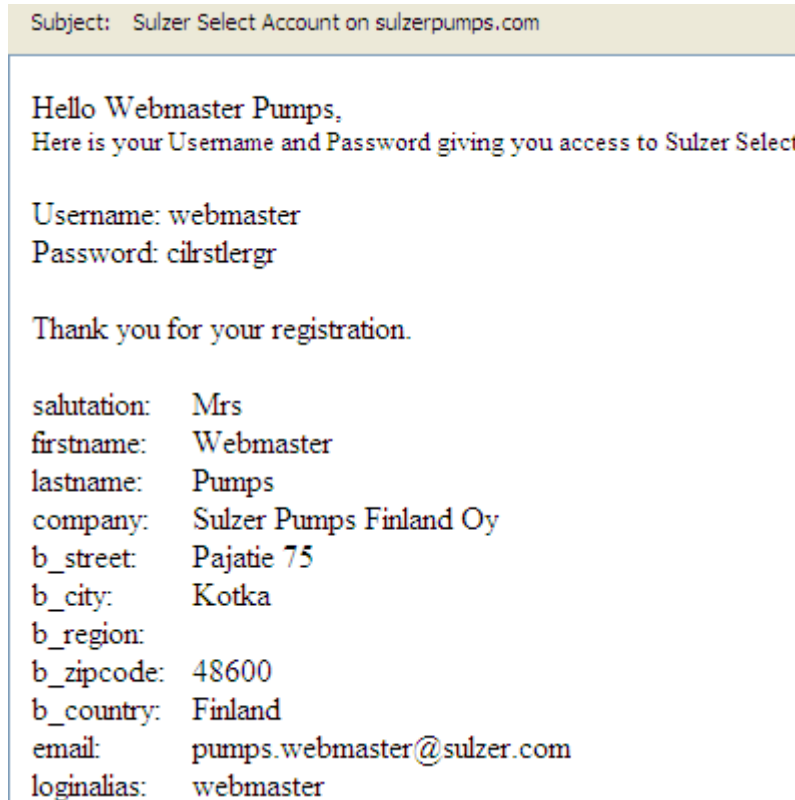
Subject: Sulzer Select Account on sulzerpumps.com

Hello Webmaster Pumps,
Here is your Username and Password giving you access to Sulzer Select

Username: webmaster
Password: cilrstlergr

Thank you for your registration.

| | |
|---|---|
| salutation: | Mrs |
| firstname: | Webmaster |
| lastname: | Pumps |
| company: | Sulzer Pumps Finland Oy |
| b_street: | Pajatie 75 |
| b_city: | Kotka |
| b_region: | |
| b_zipcode: | 48600 |
| b_country: | Finland |
| email: | pumps.webmaster@sulzer.com |
| loginalias: | webmaster |